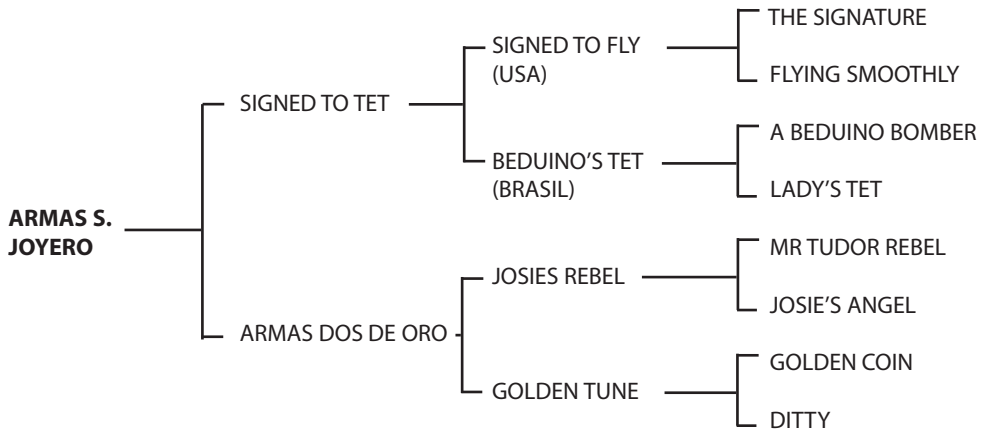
ARMAS S. JOYERO

SIGNED TO TET

SIGNED TO FLY (USA)

THE SIGNATURE

FLYING SMOOTHLY

BEDUINO'S TET (BRASIL)

A BEDUINO BOMBER

LADY'S TET

ARMAS DOS DE ORO

JOSIES REBEL

MR TUDOR REBEL

JOSIE'S ANGEL

GOLDEN TUNE

GOLDEN COIN

DITTY